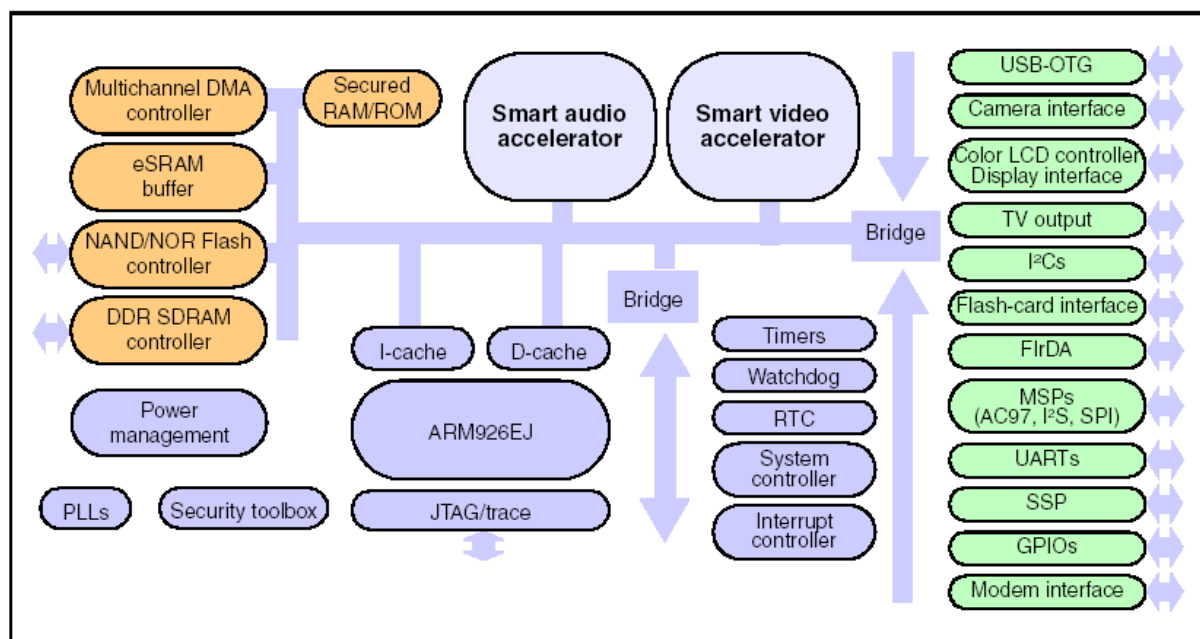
Multichannel DMA controller

Secured RAM/ROM

Smart audio accelerator

Smart video accelerator

eSRAM buffer

NAND/NOR Flash controller

DDR SDRAM controller

Bridge

Bridge

I-cache

D-cache

ARM926EJ

JTAG/trace

Power management

PLLs

Security toolbox

Timers

Watchdog

RTC

System controller

Interrupt controller

USB-OTG

Camera interface

Color LCD controller Display interface

TV output

I²Cs

Flash-card interface

FIrDA

MSPs (AC97, I²S, SPI)

UARTs

SSP

GPIOs

Modem interface